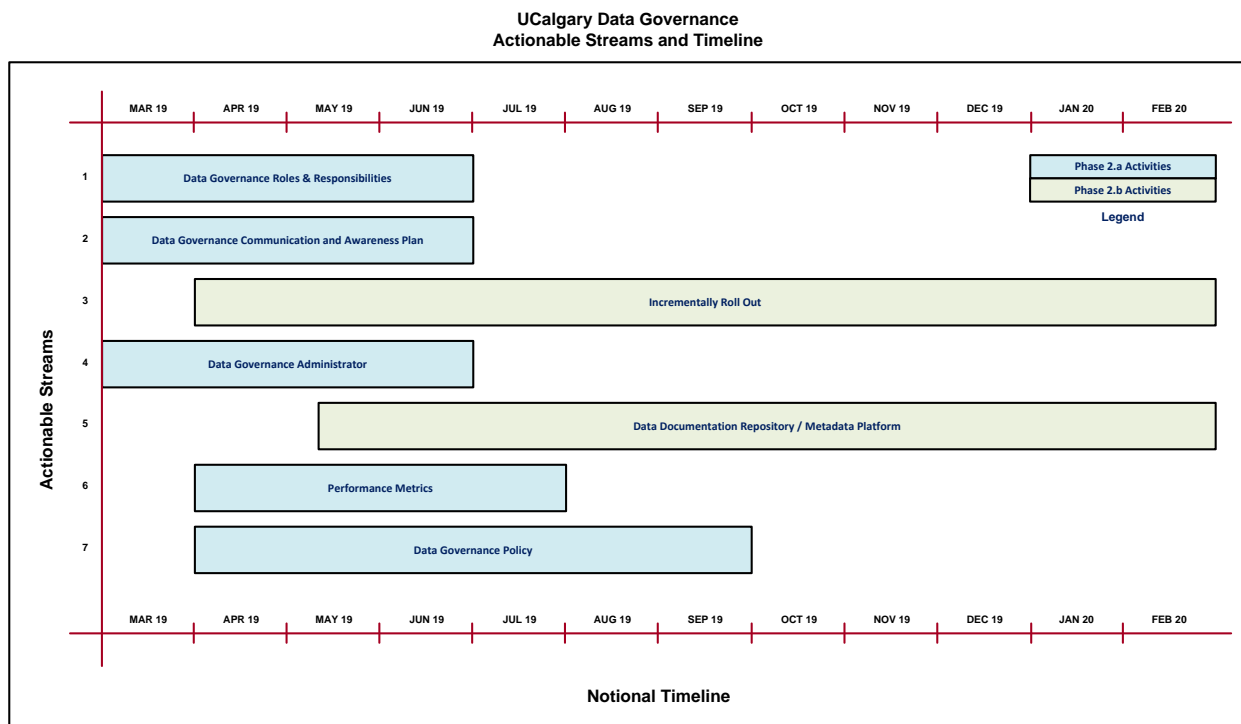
UCalgary Data Governance
Actionable Streams and Timeline

MAR 19 APR 19 MAY 19 JUN 19 JUL 19 AUG 19 SEP 19 OCT 19 NOV 19 DEC 19 JAN 20 FEB 20

Phase 2.a Activities
Phase 2.b Activities
Legend

Actionable Streams

1 Data Governance Roles & Responsibilities

2 Data Governance Communication and Awareness Plan

3 Incrementally Roll Out

4 Data Governance Administrator

5 Data Documentation Repository / Metadata Platform

6 Performance Metrics

7 Data Governance Policy

MAR 19 APR 19 MAY 19 JUN 19 JUL 19 AUG 19 SEP 19 OCT 19 NOV 19 DEC 19 JAN 20 FEB 20

Notional Timeline